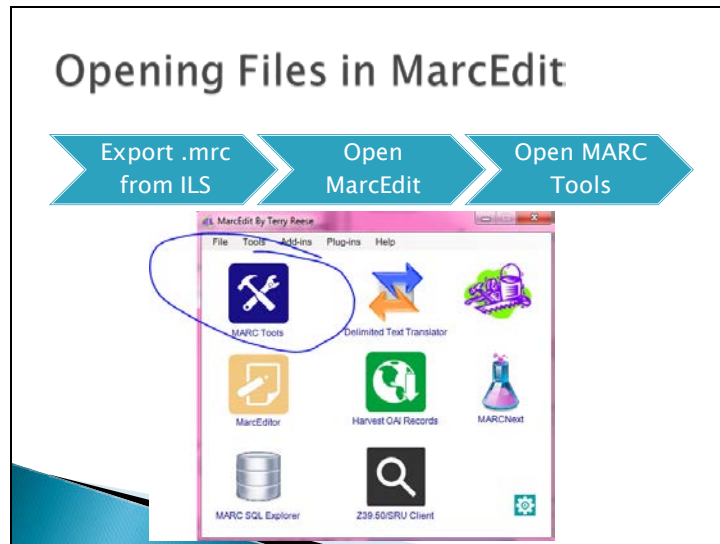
Opening Files in MarcEdit

Export .mrc from ILS

Open MarcEdit

Open MARC Tools

MarcEdit By Terry Reese

File Tools Add-ins Plug-ins Help

MARC Tools

Delimited Text Translator

MarcEditor

Harvest OAI Records

MARCNext

MARC SQL Explorer

Z39.50/SRU Client